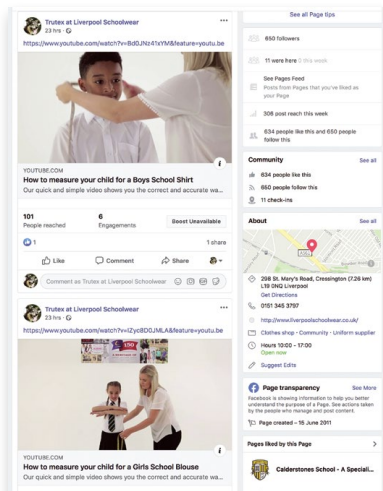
Trutex at Liverpool Schoolwear
23 hrs ·

https://www.youtube.com/watch?v=BdJNz41vYM&feature=youtu.be

YOUTUBE.COM
How to measure your child for a Boys School Shirt
Our quick and simple video shows you the correct and accurate wa...

101
People reached

6
Engagements

Boost Unavailable

1

1 share

Like

Comment

Share

Comment as Trutex at Liverpool Schoolwear

Trutex at Liverpool Schoolwear
23 hrs ·

https://www.youtube.com/watch?v=IZyc8D0JMLA&feature=youtu.be

YOUTUBE.COM
How to measure your child for a Girls School Blouse
Our quick and simple video shows you the correct and accurate wa...

See all Page tips

650 followers

11 were here

See Pages Feed
Posts from Pages that you've liked as your Page

308 post reach this week

634 people like this and 650 people follow this

Community
See all

634 people like this

660 people follow this

11 check-ins

About
See all

298 St. Mary's Road, Cressington (7.26 km) L19 0NQ Liverpool
Get Directions

0151 345 3797

http://www.liverpoolschoolwear.co.uk/

Clothes shop · Community · Uniform supplier

Hours 10:00 - 17:00
Open now

Suggest Edits

Page transparency
See More

Facebook is showing information to help you better understand the purpose of a Page. See actions taken by the people who manage and post content.

Page created – 15 June 2011

Pages liked by this Page

Calderstones School - A Speciali...